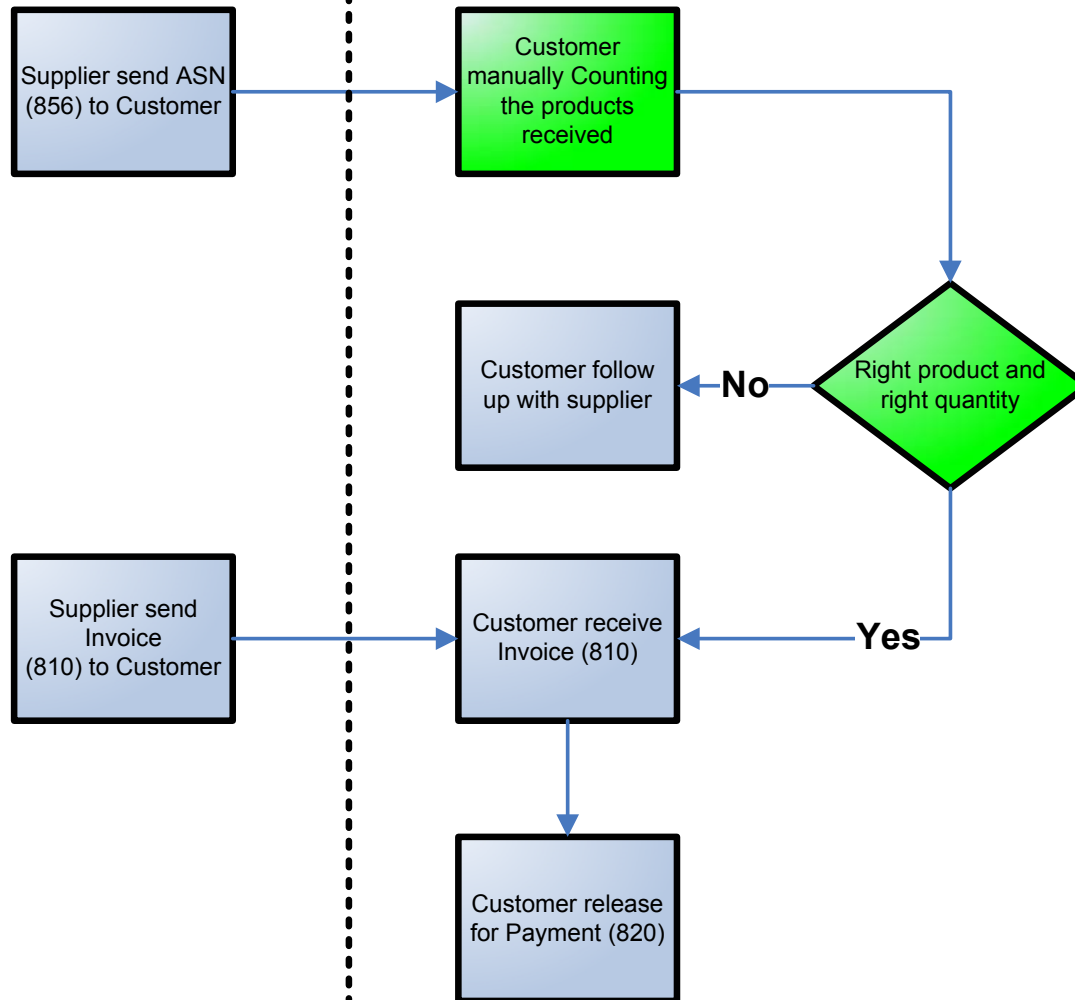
Supplier send ASN (856) to Customer

Customer manually Counting the products received

Right product and right quantity

No

Customer follow up with supplier

Yes

Supplier send Invoice (810) to Customer

Customer receive Invoice (810)

Customer release for Payment (820)